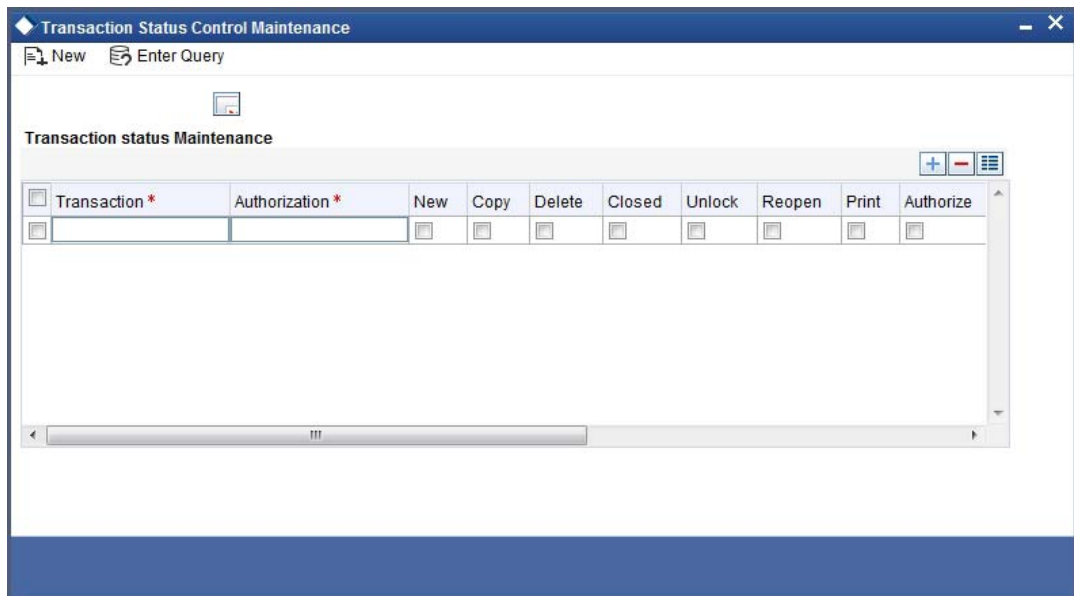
Transaction Status Control Maintenance

New Enter Query

Transaction status Maintenance

| Transaction * | Authorization * | New | Copy | Delete | Closed | Unlock | Reopen | Print | Authorize |
|---|---|---|---|---|---|---|---|---|---|
| | | | | | | | | | |